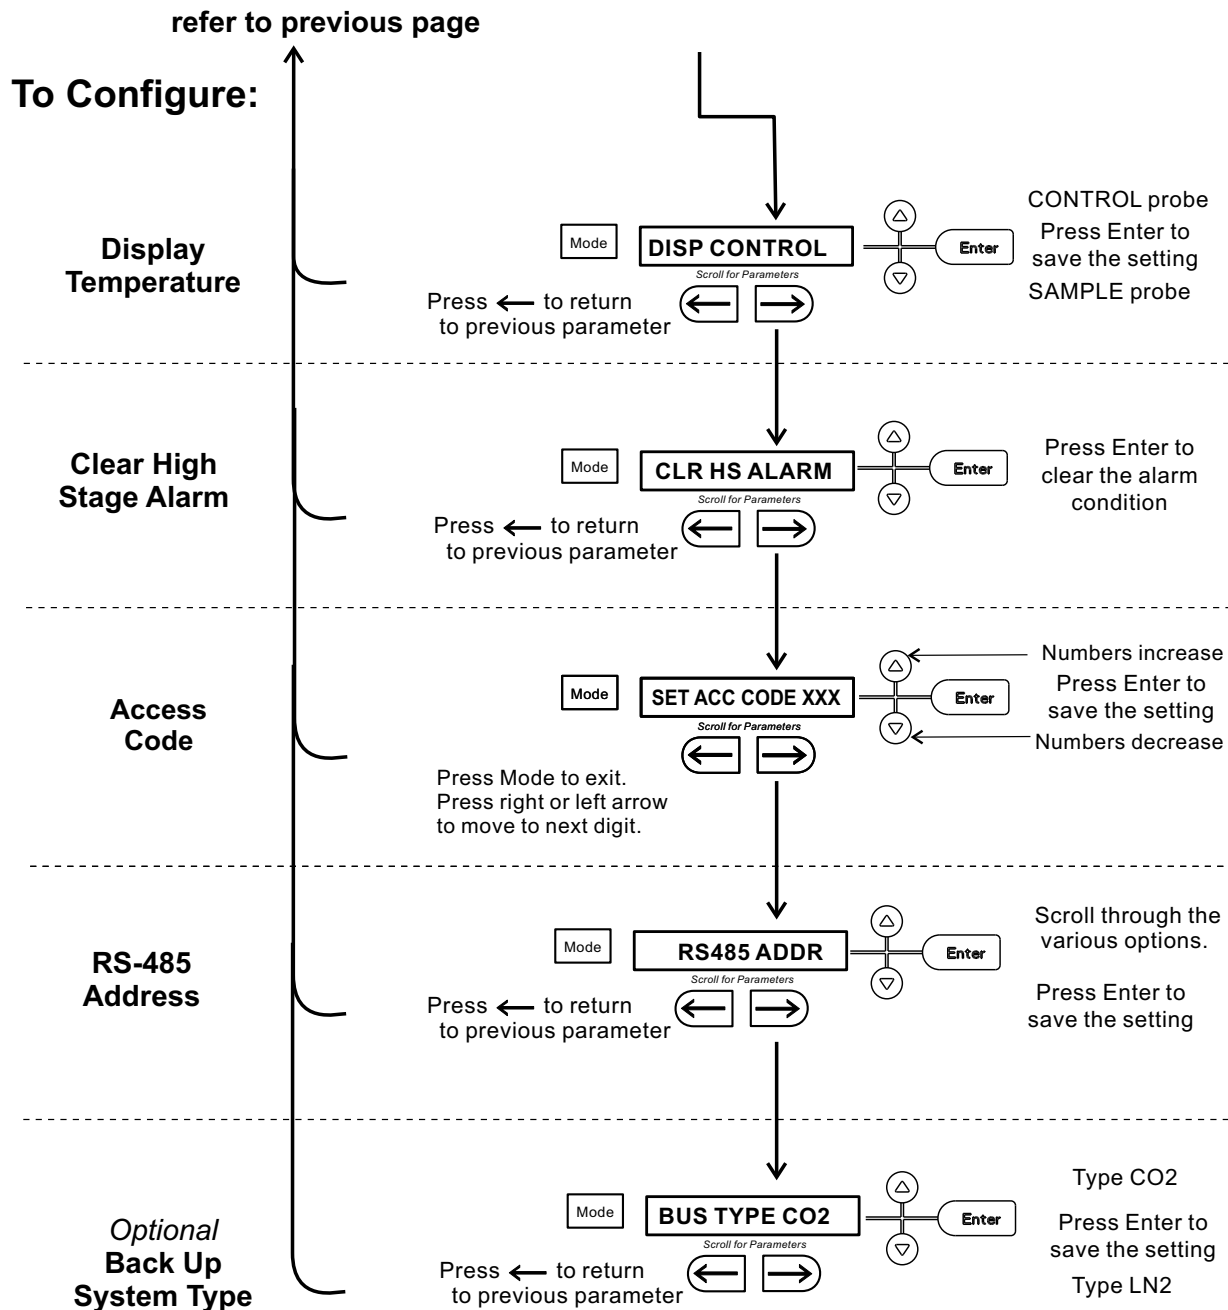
refer to previous page

To Configure:

Display Temperature

Mode

DISP CONTROL

Scroll for Parameters

Enter

CONTROL probe
Press Enter to save the setting
SAMPLE probe

Press ← to return to previous parameter

Clear High Stage Alarm

Mode

CLR HS ALARM

Scroll for Parameters

Enter

Press Enter to clear the alarm condition

Press ← to return to previous parameter

Access Code

Mode

SET ACC CODE XXX

Scroll for Parameters

Enter

Numbers increase
Press Enter to save the setting
Numbers decrease

Press Mode to exit.
Press right or left arrow to move to next digit.

RS-485 Address

Mode

RS485 ADDR

Scroll for Parameters

Enter

Scroll through the various options.

Press Enter to save the setting

Press ← to return to previous parameter

Optional Back Up System Type

Mode

BUS TYPE CO2

Scroll for Parameters

Enter

Type CO2

Press Enter to save the setting

Type LN2

Press ← to return to previous parameter